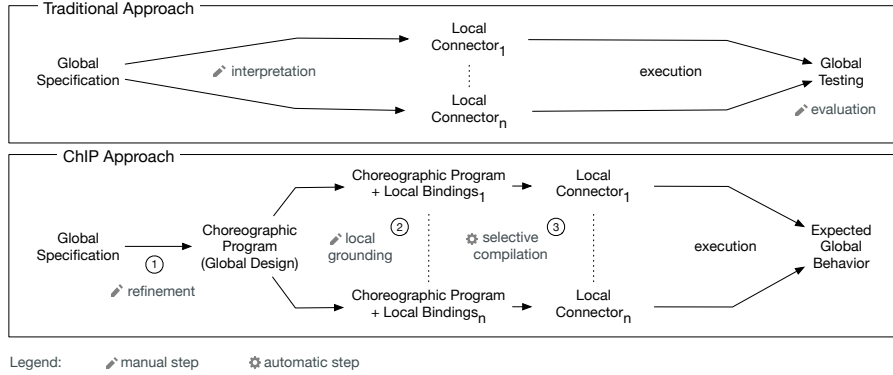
Traditional Approach

Global Specification

interpretation

Local Connector$_1$

Local Connector$_n$

execution

Global Testing

evaluation

ChIP Approach

Global Specification

① refinement

Choreographic Program (Global Design)

Choreographic Program + Local Bindings$_1$

Choreographic Program + Local Bindings$_n$

local grounding ②

selective compilation ③

Local Connector$_1$

Local Connector$_n$

execution

Expected Global Behavior

Legend: manual step automatic step